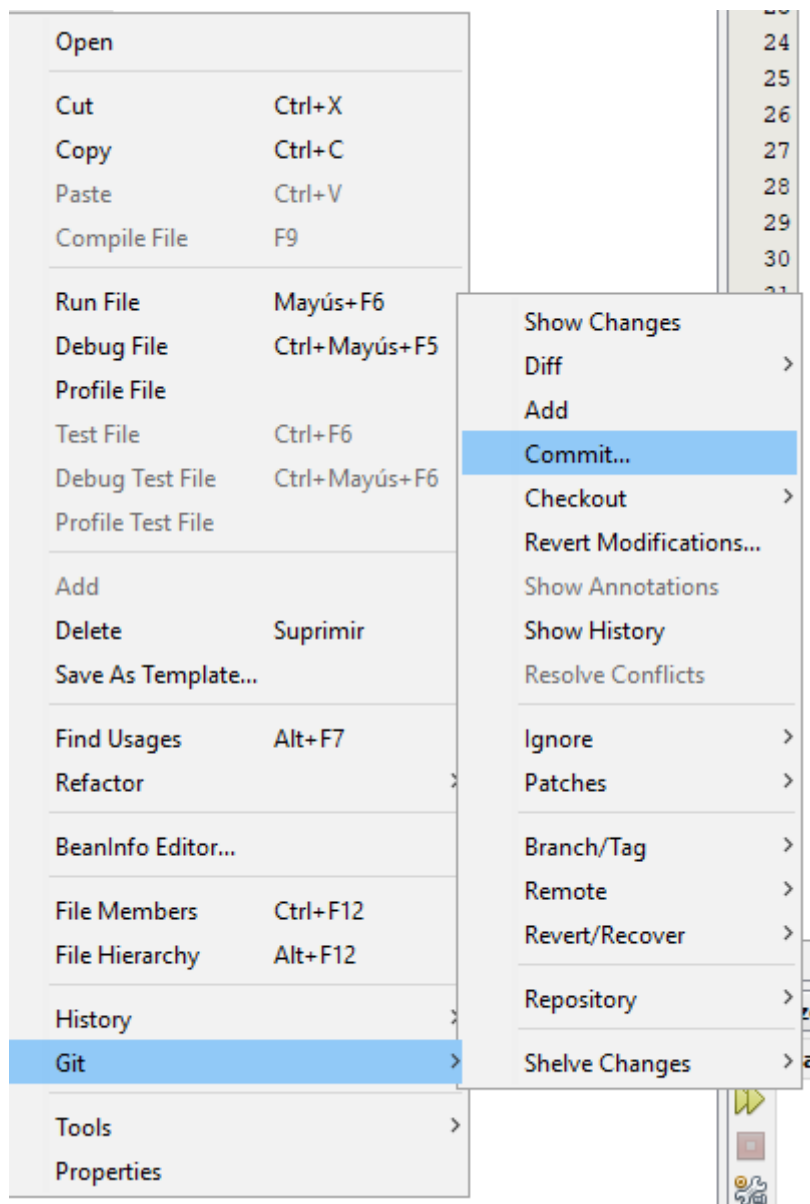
Open

Cut Ctrl+X
Copy Ctrl+C
Paste Ctrl+V
Compile File F9

Run File Mayús+F6
Debug File Ctrl+Mayús+F5
Profile File
Test File Ctrl+F6
Debug Test File Ctrl+Mayús+F6
Profile Test File

Add
Delete Suprimir
Save As Template...

Find Usages Alt+F7
Refactor

BeanInfo Editor...

File Members Ctrl+F12
File Hierarchy Alt+F12

History
Git

Tools
Properties

Show Changes
Diff
Add
Commit...
Checkout
Revert Modifications...
Show Annotations
Show History
Resolve Conflicts

Ignore
Patches

Branch/Tag
Remote
Revert/Recover

Repository

Shelve Changes

24
25
26
27
28
29
30